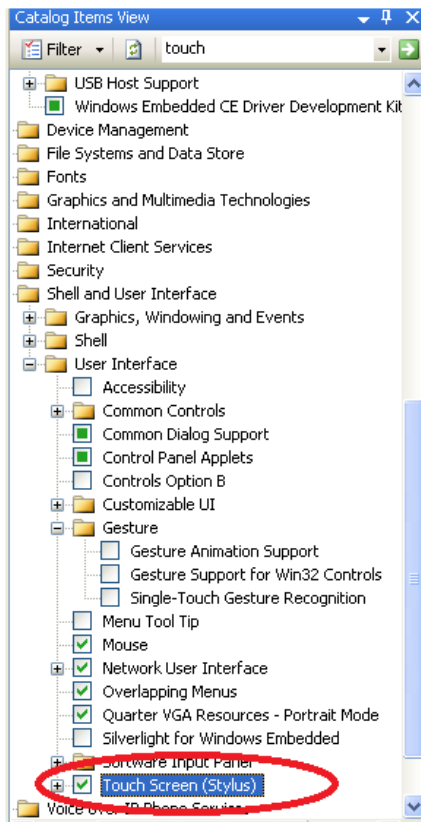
Catalog Items View

Filter

touch

USB Host Support
Windows Embedded CE Driver Development Kit
Device Management
File Systems and Data Store
Fonts
Graphics and Multimedia Technologies
International
Internet Client Services
Security
Shell and User Interface
Graphics, Windowing and Events
Shell
User Interface
Accessibility
Common Controls
Common Dialog Support
Control Panel Applets
Controls Option B
Customizable UI
Gesture
Gesture Animation Support
Gesture Support for Win32 Controls
Single-Touch Gesture Recognition
Menu Tool Tip
Mouse
Network User Interface
Overlapping Menus
Quarter VGA Resources - Portrait Mode
Silverlight for Windows Embedded
Software Input Panel
Touch Screen (Stylus)
Voice over IP Phone Servic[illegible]